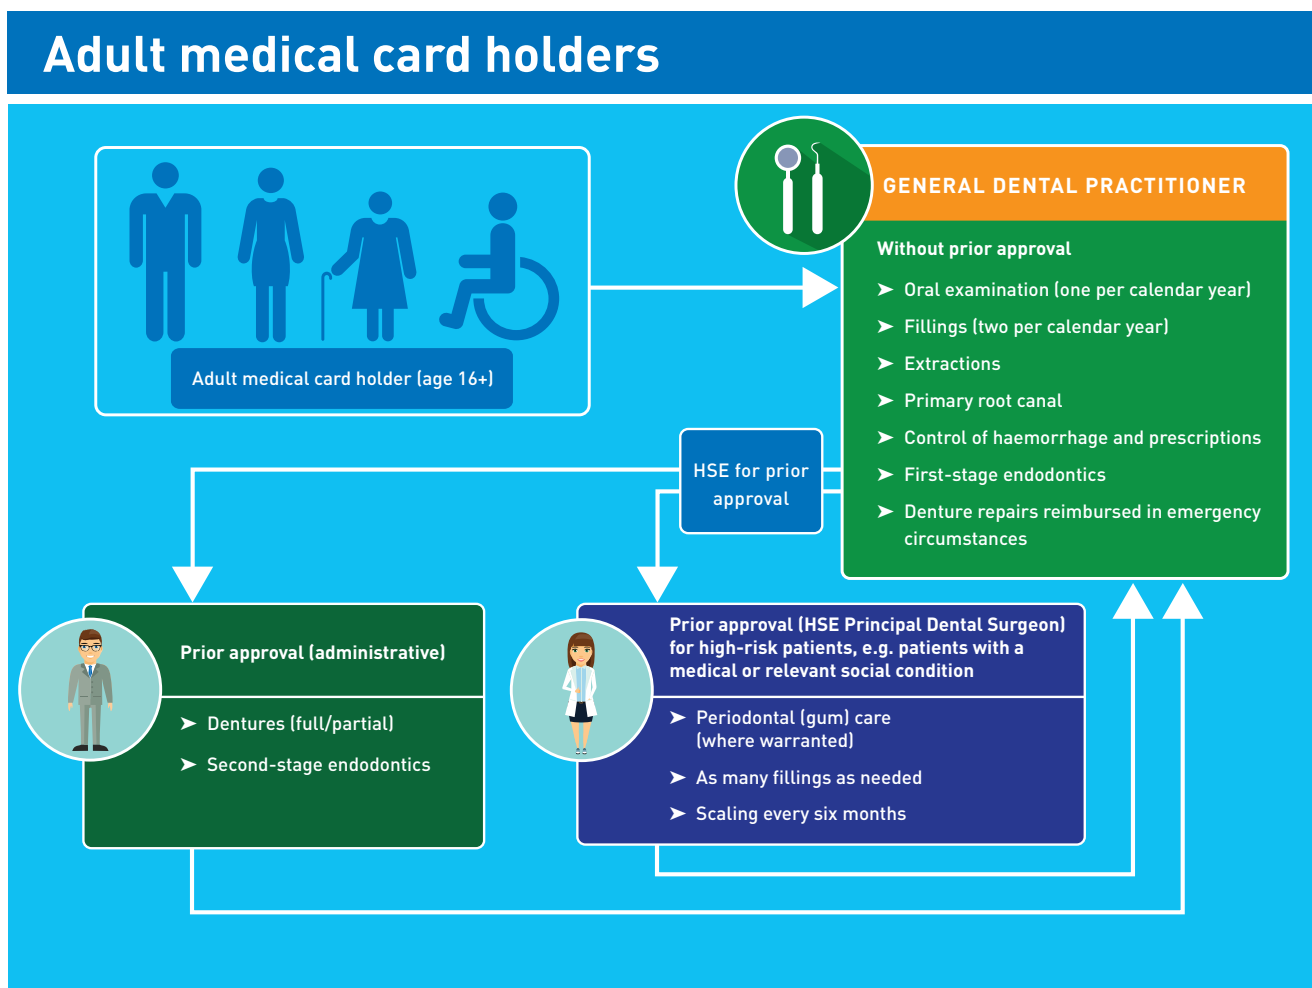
Adult medical card holders

Adult medical card holder (age 16+)

GENERAL DENTAL PRACTITIONER

Without prior approval

➤ Oral examination (one per calendar year)

➤ Fillings (two per calendar year)

➤ Extractions

➤ Primary root canal

➤ Control of haemorrhage and prescriptions

➤ First-stage endodontics

➤ Denture repairs reimbursed in emergency circumstances

HSE for prior approval

Prior approval (administrative)

➤ Dentures (full/partial)

➤ Second-stage endodontics

Prior approval (HSE Principal Dental Surgeon) for high-risk patients, e.g. patients with a medical or relevant social condition

➤ Periodontal (gum) care (where warranted)

➤ As many fillings as needed

➤ Scaling every six months